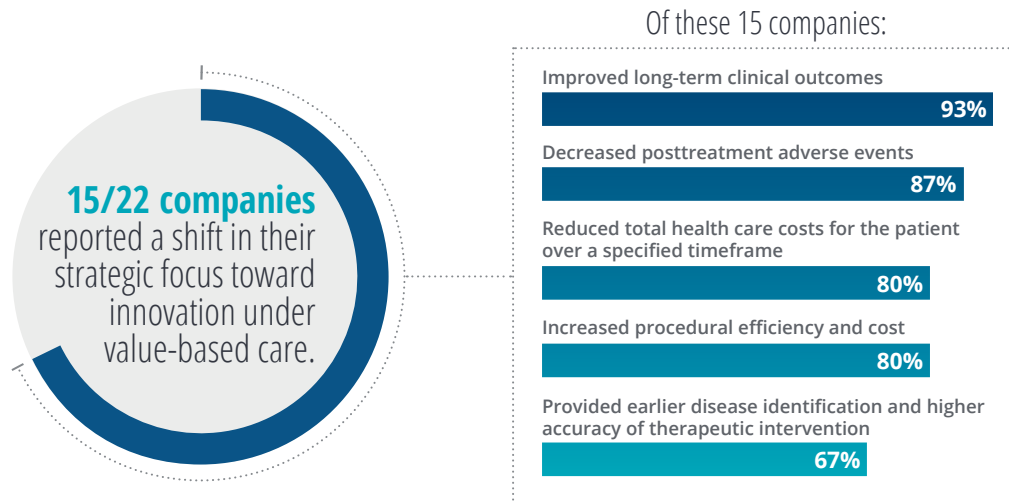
15/22 companies reported a shift in their strategic focus toward innovation under value-based care.

Of these 15 companies:

Improved long-term clinical outcomes
93%

Decreased posttreatment adverse events
87%

Reduced total health care costs for the patient over a specified timeframe
80%

Increased procedural efficiency and cost
80%

Provided earlier disease identification and higher accuracy of therapeutic intervention
67%